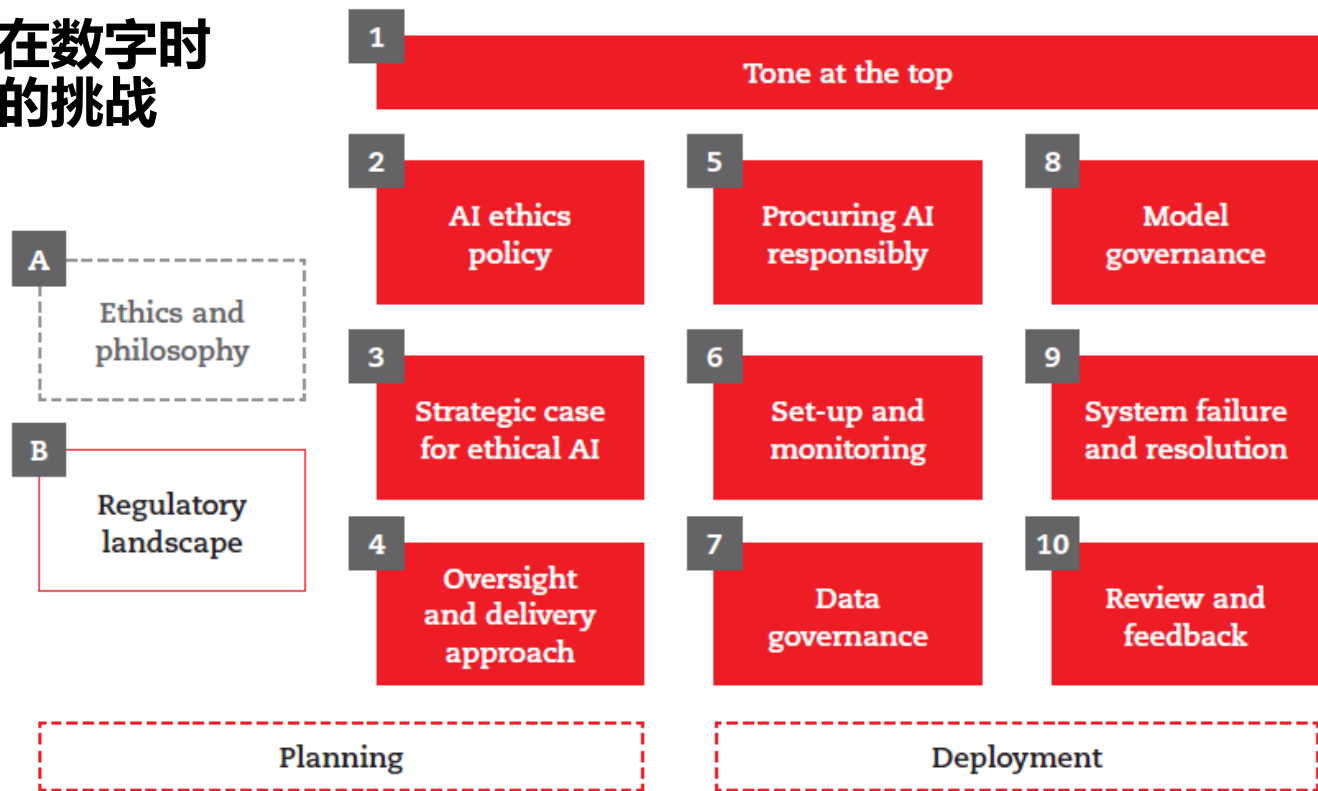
在数字时
的挑战

1
Tone at the top

A
Ethics and philosophy

B
Regulatory landscape

2
AI ethics policy

3
Strategic case for ethical AI

4
Oversight and delivery approach

5
Procuring AI responsibly

6
Set-up and monitoring

7
Data governance

8
Model governance

9
System failure and resolution

10
Review and feedback

Planning

Deployment